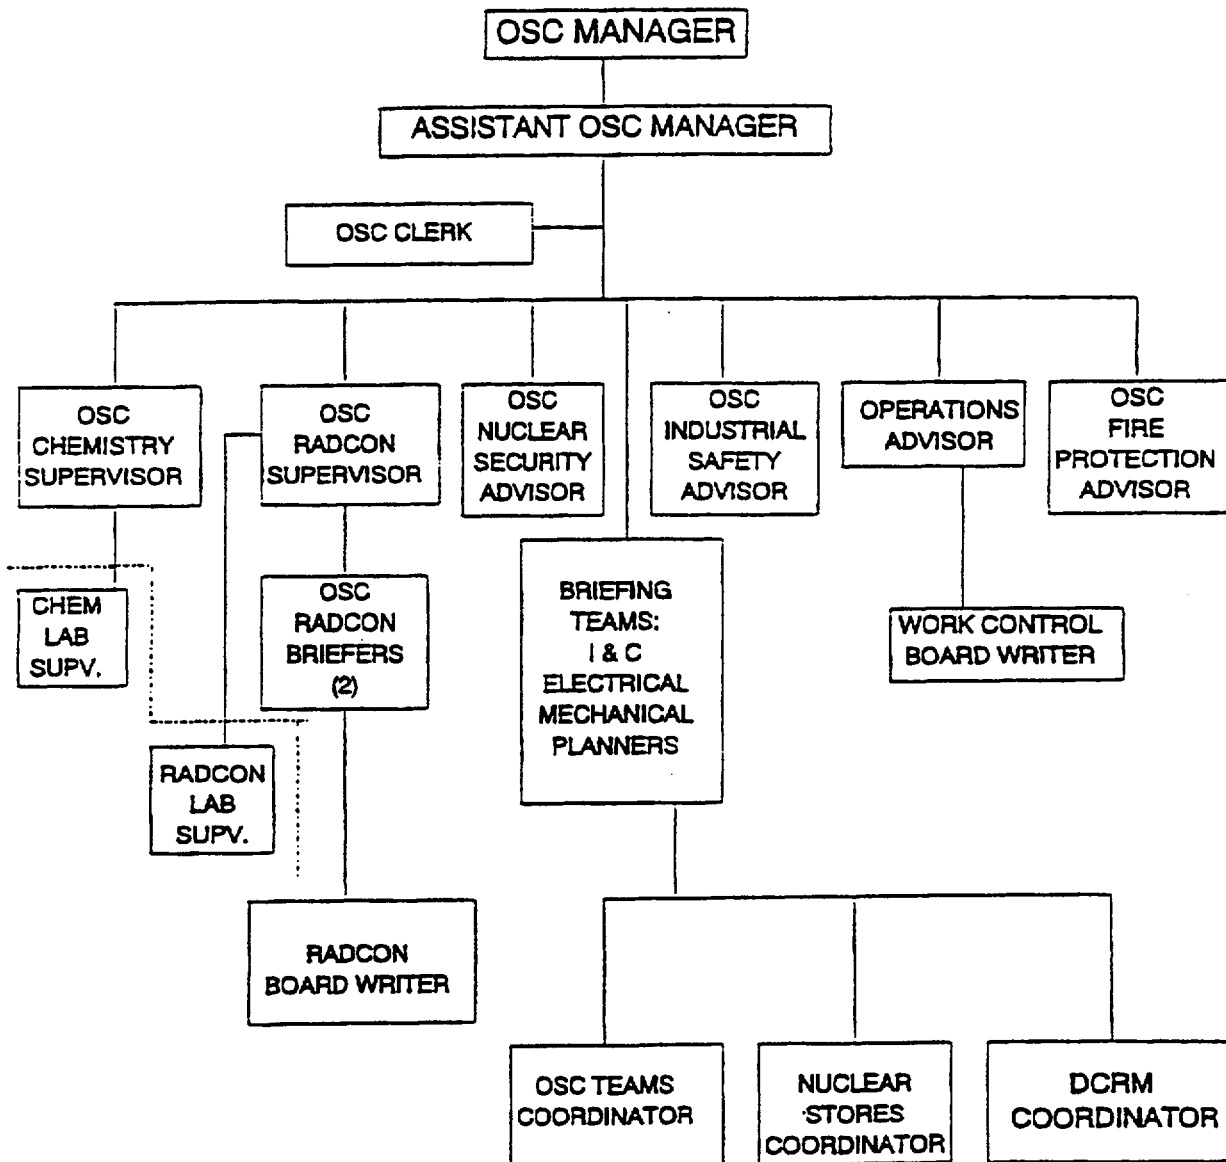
OSC MANAGER

ASSISTANT OSC MANAGER

OSC CLERK

OSC CHEMISTRY SUPERVISOR

OSC RADCON SUPERVISOR

OSC NUCLEAR SECURITY ADVISOR

OSC INDUSTRIAL SAFETY ADVISOR

OPERATIONS ADVISOR

OSC FIRE PROTECTION ADVISOR

CHEM LAB SUPV.

OSC RADCON BRIEFERS (2)

BRIEFING TEAMS: I & C ELECTRICAL MECHANICAL PLANNERS

WORK CONTROL BOARD WRITER

RADCON LAB SUPV.

RADCON BOARD WRITER

OSC TEAMS COORDINATOR

NUCLEAR STORES COORDINATOR

DCRM COORDINATOR